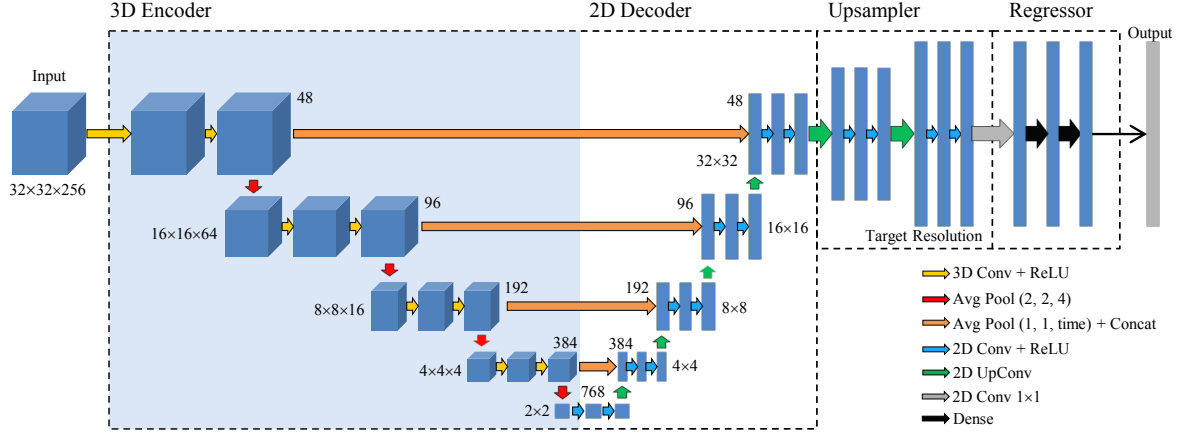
3D Encoder

2D Decoder

Upsampler

Regressor

Output

Input

32×32×256

48

48

32×32

16×16×64

96

96

16×16

Target Resolution

8×8×16

192

192

8×8

4×4×4

384

384

4×4

2×2

768

3D Conv + ReLU

Avg Pool (2, 2, 4)

Avg Pool (1, 1, time) + Concat

2D Conv + ReLU

2D UpConv

2D Conv 1×1

Dense